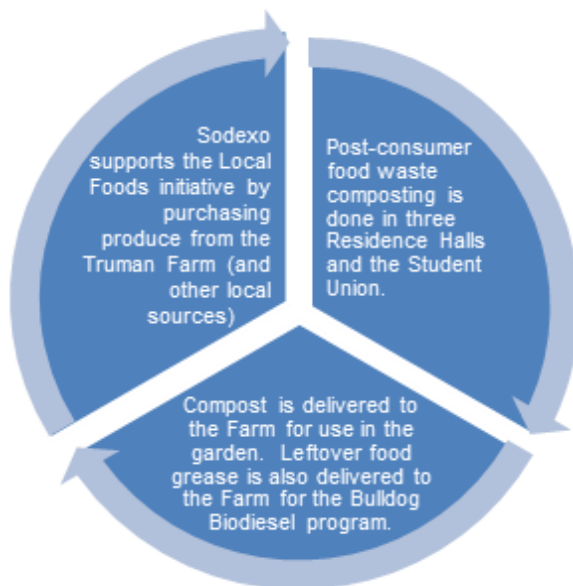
Sodexo supports the Local Foods initiative by purchasing produce from the Truman Farm (and other local sources)

Post-consumer food waste composting is done in three Residence Halls and the Student Union.

Compost is delivered to the Farm for use in the garden. Leftover food grease is also delivered to the Farm for the Bulldog Biodiesel program.